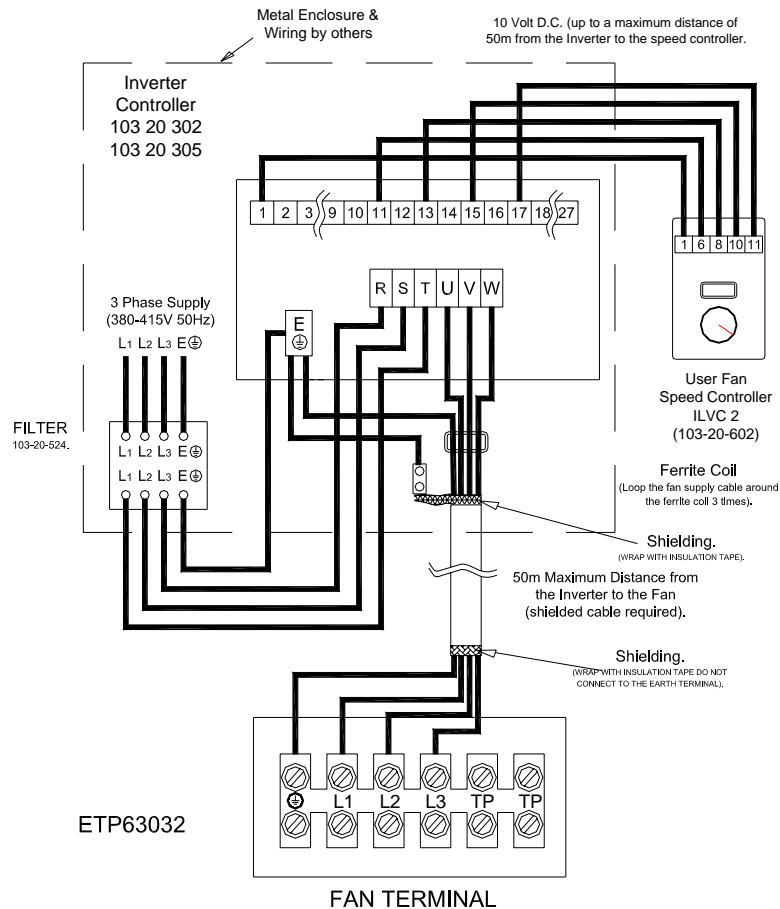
Metal Enclosure & Wiring by others

10 Volt D.C. (up to a maximum distance of 50m from the Inverter to the speed controller.

Inverter Controller
103 20 302
103 20 305

| 1 | 2 | 3 | 9 | 10 | 11 | 12 | 13 | 14 | 15 | 16 | 17 | 18 | 27 |
|---|---|---|---|---|---|---|---|---|---|---|---|---|---|

| 1 | 6 | 8 | 10 | 11 |
|---|---|---|---|---|

R S T U V W

E ⏚

3 Phase Supply
(380-415V 50Hz)

$L_1$ $L_2$ $L_3$ E⏚

FILTER
103-20-524.

$L_1$ $L_2$ $L_3$ E⏚
$L_1$ $L_2$ $L_3$ E⏚

User Fan
Speed Controller
ILVC 2
(103-20-602)

Ferrite Coil
(Loop the fan supply cable around the ferrite coil 3 times).

Shielding.
(WRAP WITH INSULATION TAPE).

50m Maximum Distance from the Inverter to the Fan (shielded cable required).

Shielding.
(WRAP WITH INSULATION TAPE DO NOT CONNECT TO THE EARTH TERMINAL).

⏚ L1 L2 L3 TP TP

ETP63032

FAN TERMINAL